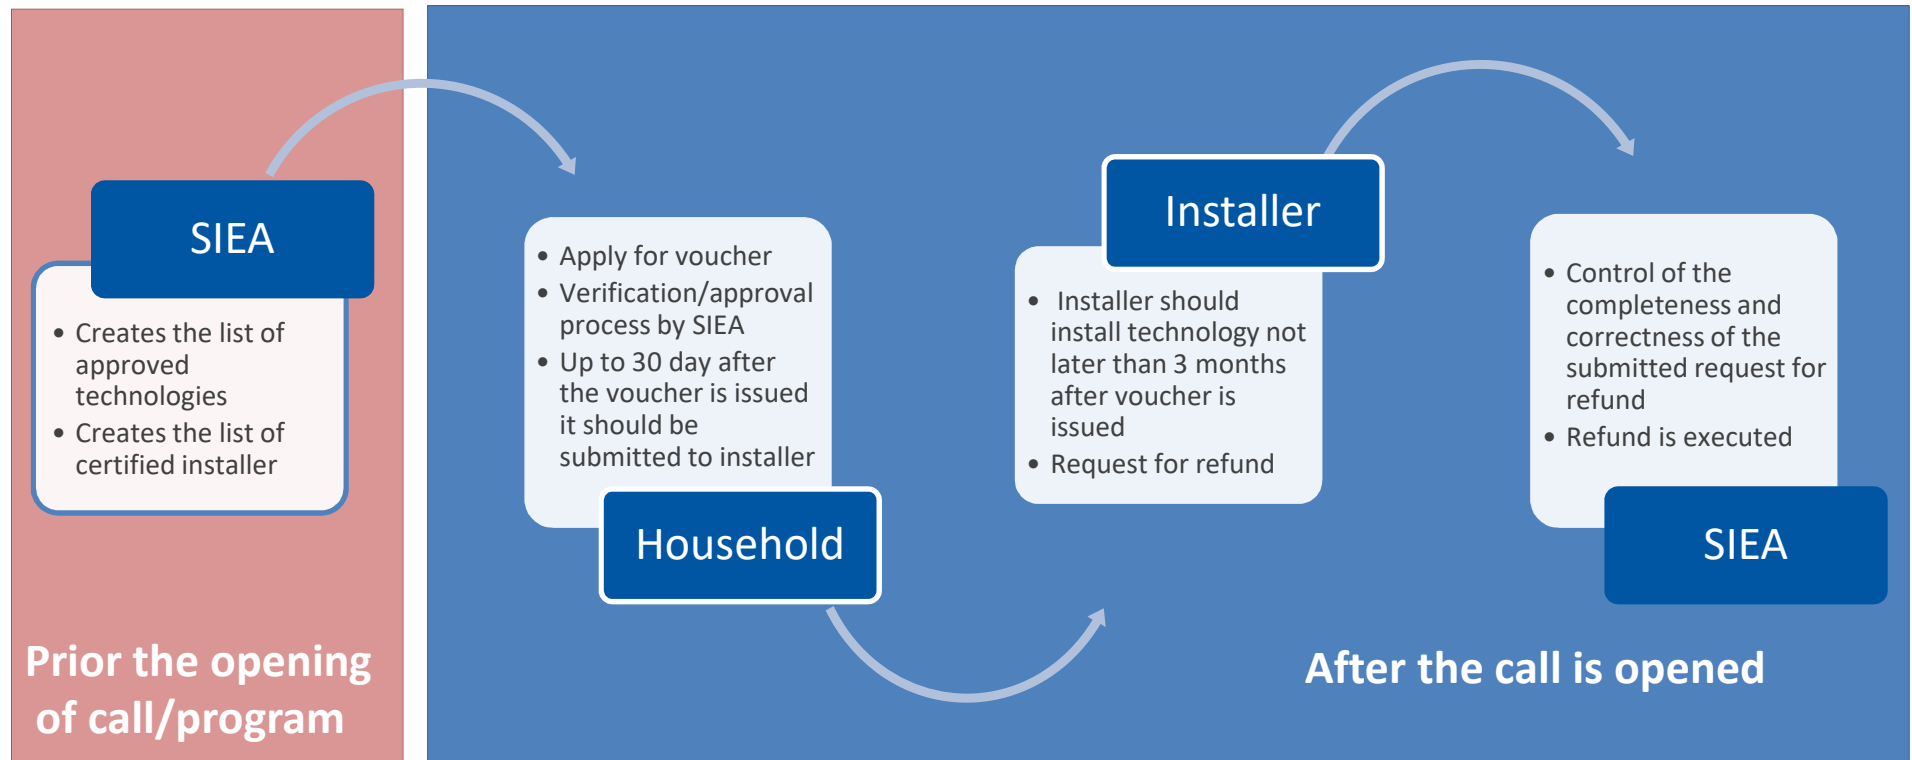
SIEA

- Creates the list of approved technologies
- Creates the list of certified installer

Prior the opening of call/program

- Apply for voucher
- Verification/approval process by SIEA
- Up to 30 day after the voucher is issued it should be submitted to installer

Household

Installer

- Installer should install technology not later than 3 months after voucher is issued
- Request for refund

- Control of the completeness and correctness of the submitted request for refund
- Refund is executed

SIEA

After the call is opened